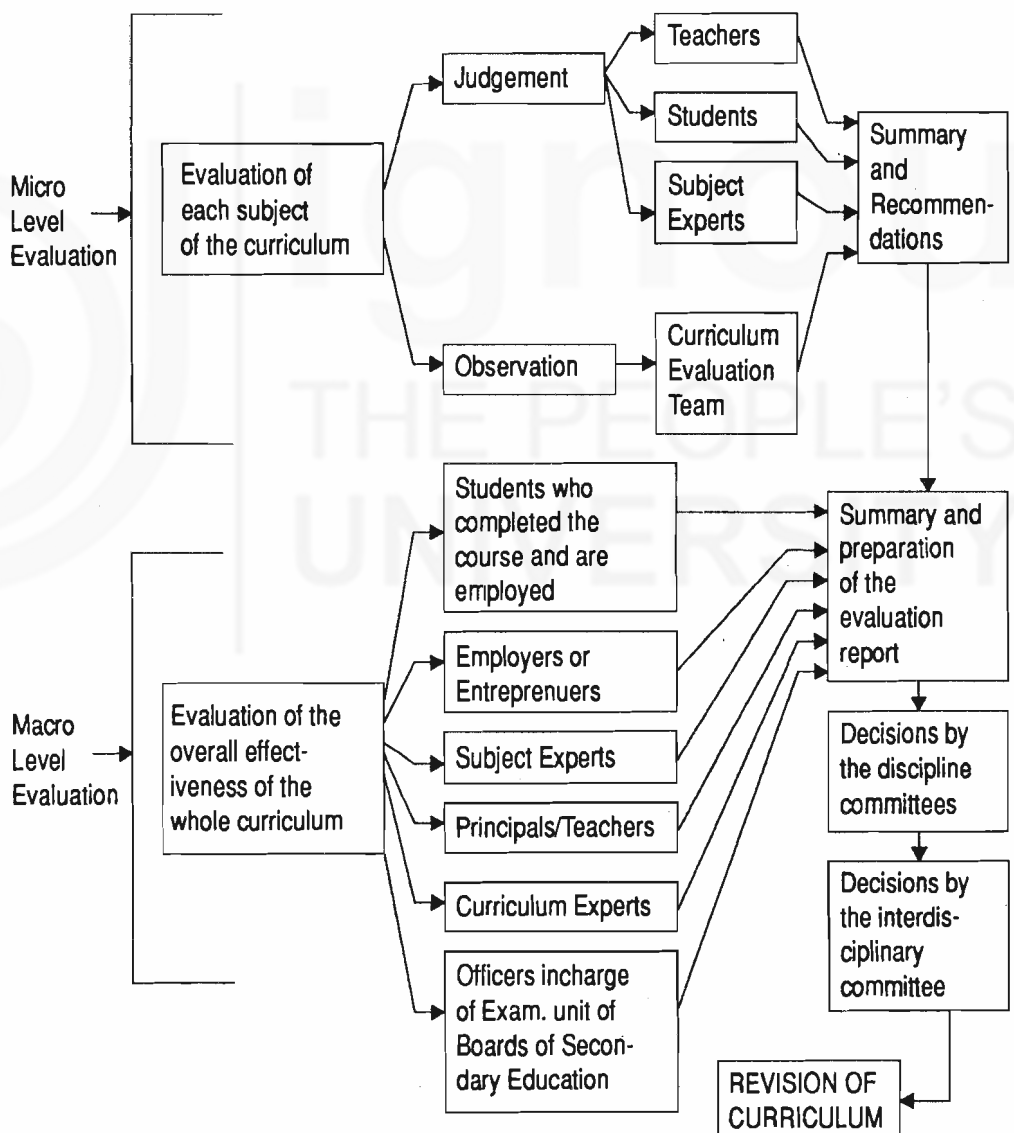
Micro Level Evaluation

Evaluation of each subject of the curriculum

Judgement

Teachers

Students

Subject Experts

Summary and Recommendations

Observation

Curriculum Evaluation Team

Macro Level Evaluation

Evaluation of the overall effectiveness of the whole curriculum

Students who completed the course and are employed

Employers or Entreprenuers

Subject Experts

Principals/Teachers

Curriculum Experts

Officers incharge of Exam. unit of Boards of Secondary Education

Summary and preparation of the evaluation report

Decisions by the discipline committees

Decisions by the interdisciplinary committee

REVISION OF CURRICULUM